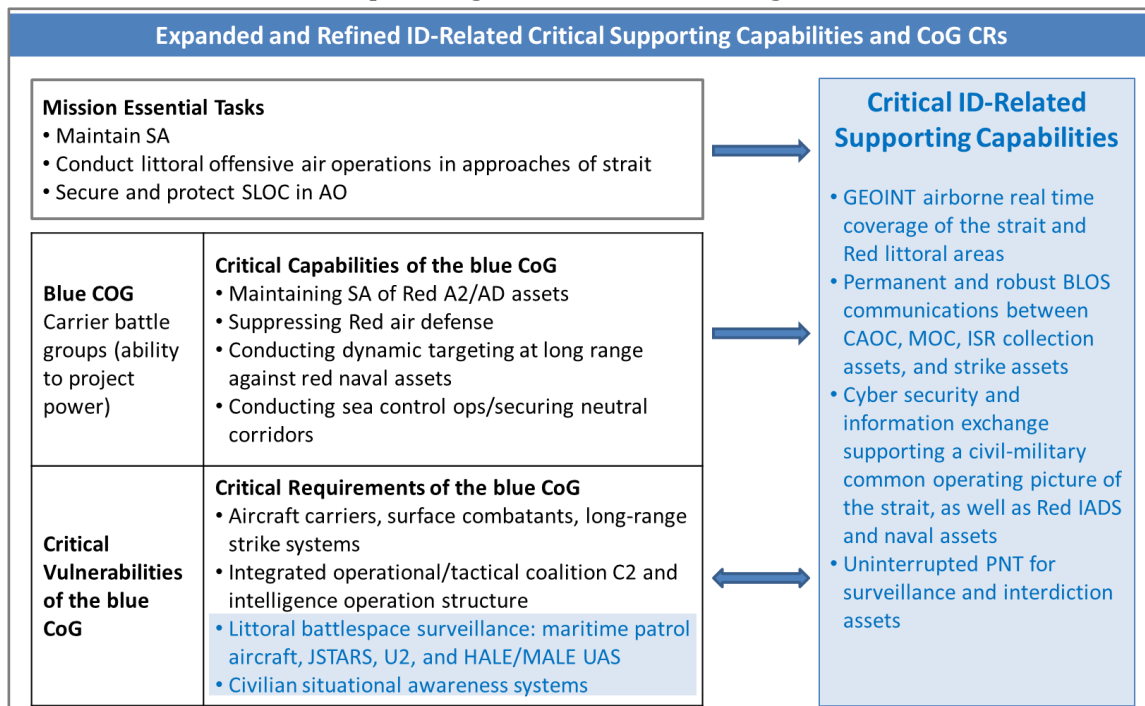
Expanded and Refined ID-Related Critical Supporting Capabilities and CoG CRs

Mission Essential Tasks
• Maintain SA
• Conduct littoral offensive air operations in approaches of strait
• Secure and protect SLOC in AO

| Blue COG Carrier battle groups (ability to project power) | Critical Capabilities of the blue CoG • Maintaining SA of Red A2/AD assets • Suppressing Red air defense • Conducting dynamic targeting at long range against red naval assets • Conducting sea control ops/securing neutral corridors |
|---|---|
| Critical Vulnerabilities of the blue CoG | Critical Requirements of the blue CoG • Aircraft carriers, surface combatants, long-range strike systems • Integrated operational/tactical coalition C2 and intelligence operation structure • Littoral battlespace surveillance: maritime patrol aircraft, JSTARS, U2, and HALE/MALE UAS • Civilian situational awareness systems |

Critical ID-Related Supporting Capabilities
• GEOINT airborne real time coverage of the strait and Red littoral areas
• Permanent and robust BLOS communications between CAOC, MOC, ISR collection assets, and strike assets
• Cyber security and information exchange supporting a civil-military common operating picture of the strait, as well as Red IADS and naval assets
• Uninterrupted PNT for surveillance and interdiction assets